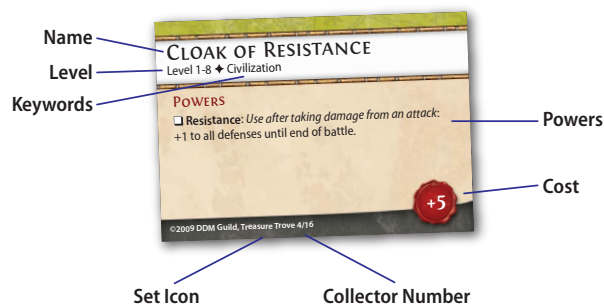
Name
Level
Keywords
Cloak of Resistance
Level 1-8 ✦ Civilization
Powers
❑ **Resistance**: *Use after taking damage from an attack*: +1 to all defenses until end of battle.
Powers
+5
Cost
©2009 DDM Guild, Treasure Trove 4/16
Set Icon
Collector Number